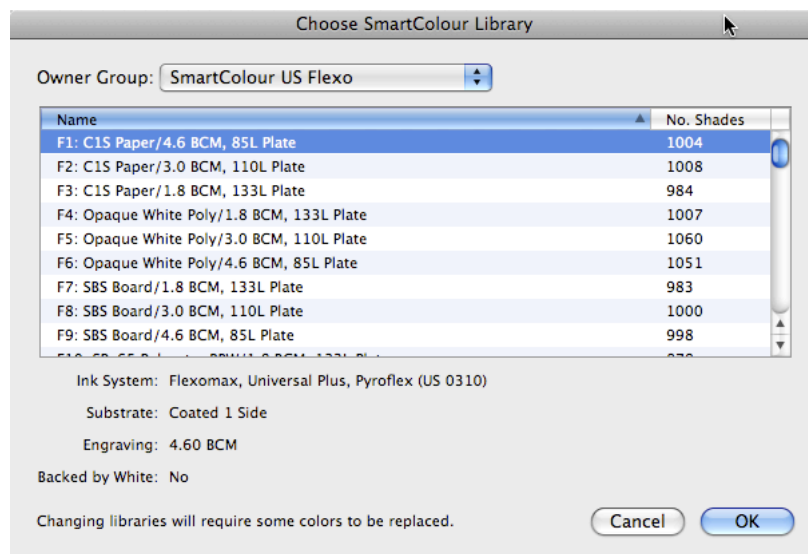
Choose SmartColour Library

Owner Group: SmartColour US Flexo

| Name | No. Shades |
|---|---|
| F1: C1S Paper/4.6 BCM, 85L Plate | 1004 |
| F2: C1S Paper/3.0 BCM, 110L Plate | 1008 |
| F3: C1S Paper/1.8 BCM, 133L Plate | 984 |
| F4: Opaque White Poly/1.8 BCM, 133L Plate | 1007 |
| F5: Opaque White Poly/3.0 BCM, 110L Plate | 1060 |
| F6: Opaque White Poly/4.6 BCM, 85L Plate | 1051 |
| F7: SBS Board/1.8 BCM, 133L Plate | 983 |
| F8: SBS Board/3.0 BCM, 110L Plate | 1000 |
| F9: SBS Board/4.6 BCM, 85L Plate | 998 |
| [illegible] | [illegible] |

Ink System: Flexomax, Universal Plus, Pyroflex (US 0310)

Substrate: Coated 1 Side

Engraving: 4.60 BCM

Backed by White: No

Changing libraries will require some colors to be replaced.

Cancel

OK